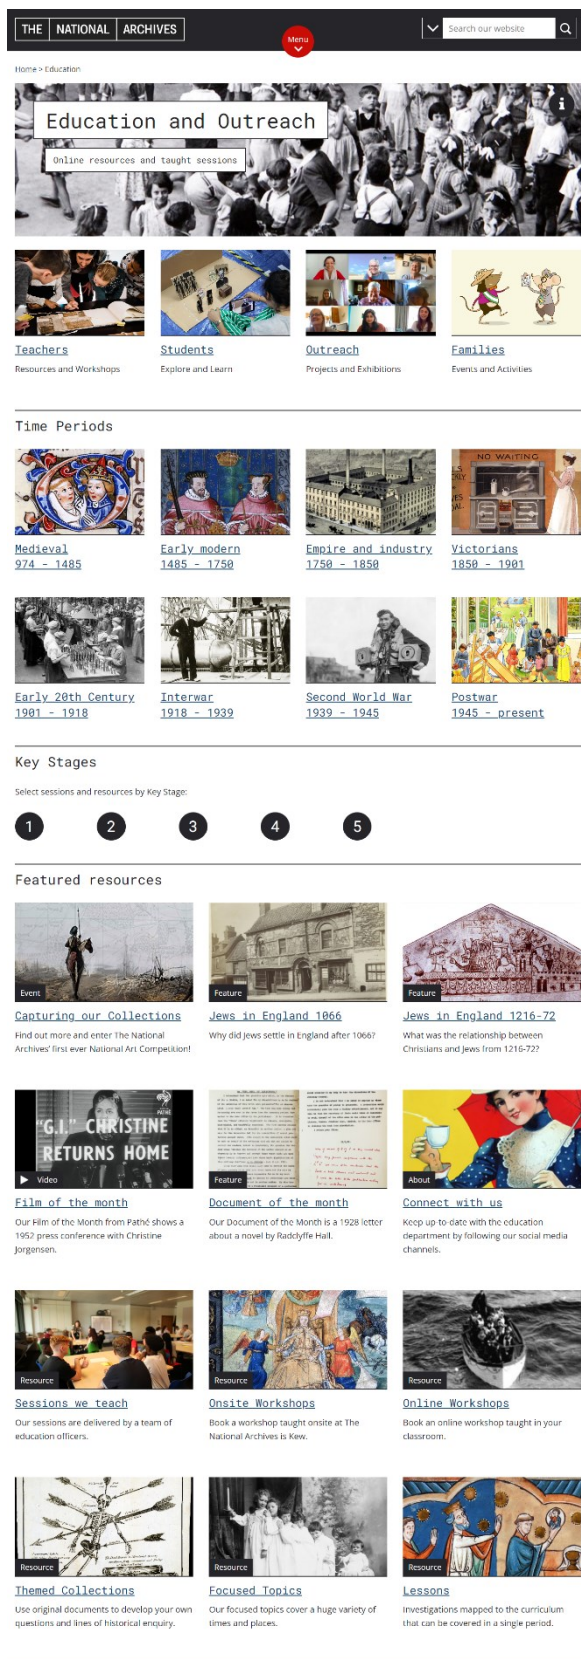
THE | NATIONAL | ARCHIVES

Menu

Search our website

Home > Education

Education and Outreach

Online resources and taught sessions

Teachers
Resources and Workshops

Students
Explore and Learn

Outreach
Projects and Exhibitions

Families
Events and Activities

Time Periods

Medieval
974 - 1485

Early modern
1485 - 1750

Empire and industry
1750 - 1850

Victorians
1850 - 1901

Early 20th Century
1901 - 1918

Interwar
1918 - 1939

Second World War
1939 - 1945

Postwar
1945 - present

Key Stages

Select sessions and resources by Key Stage:

1 2 3 4 5

Featured resources

Event
Capturing our Collections
Find out more and enter The National Archives' first ever National Art Competition!

Feature
Jews in England 1066
Why did Jews settle in England after 1066?

Feature
Jews in England 1216-72
What was the relationship between Christians and Jews from 1216-72?

"G.I." CHRISTINE RETURNS HOME
Video
Film of the month
Our Film of the Month from Pathé shows a 1952 press conference with Christine Jorgensen.

Feature
Document of the month
Our Document of the Month is a 1928 letter about a novel by Radclyffe Hall.

About
Connect with us
Keep up-to-date with the education department by following our social media channels.

Resource
Sessions we teach
Our sessions are delivered by a team of education officers.

Resource
Onsite Workshops
Book a workshop taught onsite at The National Archives is Kew.

Resource
Online Workshops
Book an online workshop taught in your classroom.

Resource
Themed Collections
Use original documents to develop your own questions and lines of historical enquiry.

Resource
Focused Topics
Our focused topics cover a huge variety of times and places.

Resource
Lessons
Investigations mapped to the curriculum that can be covered in a single period.